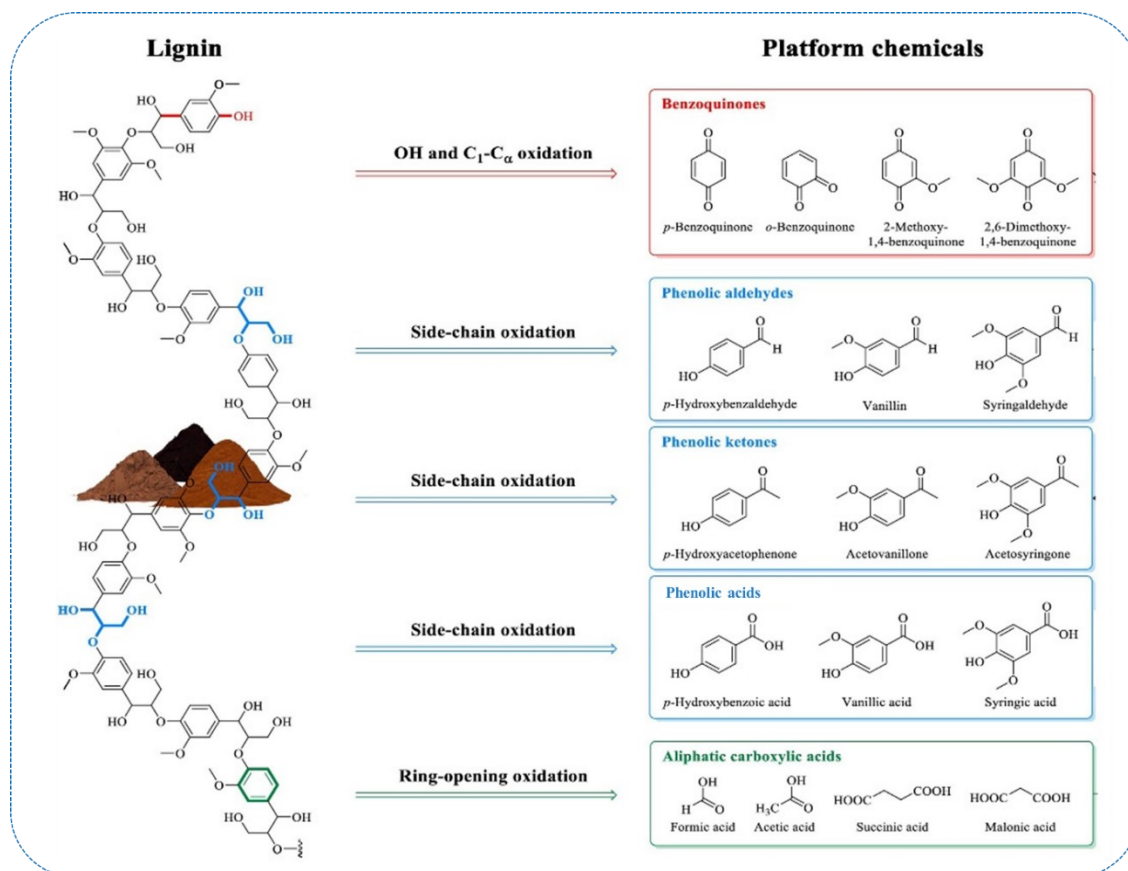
Lignin

Platform chemicals

OH and $C_1$-$C_\alpha$ oxidation

Benzoquinones

O O O O O O O O O

p-Benzoquinone o-Benzoquinone 2-Methoxy-1,4-benzoquinone 2,6-Dimethoxy-1,4-benzoquinone

Side-chain oxidation

Phenolic aldehydes

H H H

HO HO HO

p-Hydroxybenzaldehyde Vanillin Syringaldehyde

Side-chain oxidation

Phenolic ketones

HO HO HO

p-Hydroxyacetophenone Acetovanillone Acetosyringone

Side-chain oxidation

Phenolic acids

OH OH OH

HO HO HO

p-Hydroxybenzoic acid Vanillic acid Syringic acid

Ring-opening oxidation

Aliphatic carboxylic acids

OH OH

H O $H_3C$ O HOOC COOH HOOC COOH

Formic acid Acetic acid Succinic acid Malonic acid

HO OH OH HO OH OH HO OH OH HO OH HO OH OH OH HO OH HO OH OH HO OH HO OH